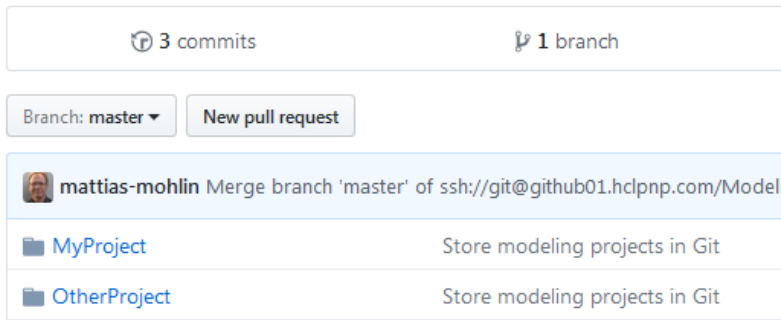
3 commits

1 branch

Branch: master

New pull request

mattias-mohlin Merge branch 'master' of ssh://git@github01.hclpnp.com/Model

MyProject Store modeling projects in Git

OtherProject Store modeling projects in Git